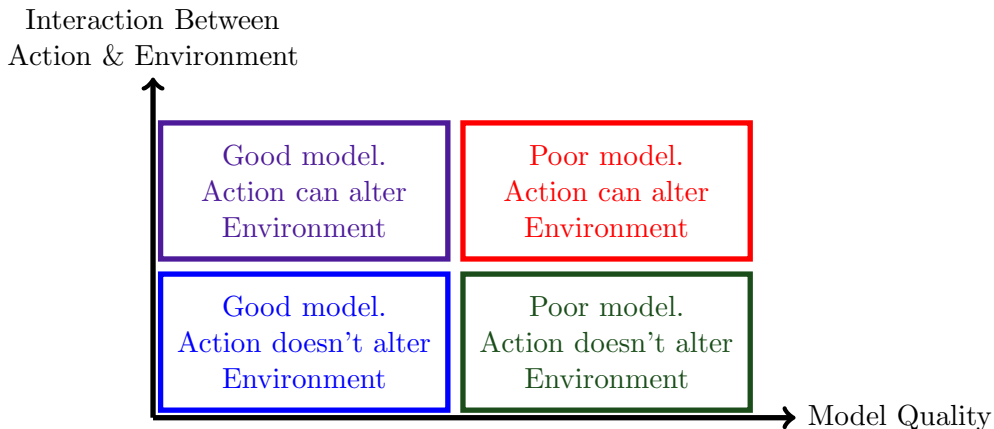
Interaction Between
Action & Environment

Good model.
Action can alter
Environment

Poor model.
Action can alter
Environment

Good model.
Action doesn't alter
Environment

Poor model.
Action doesn't alter
Environment

Model Quality